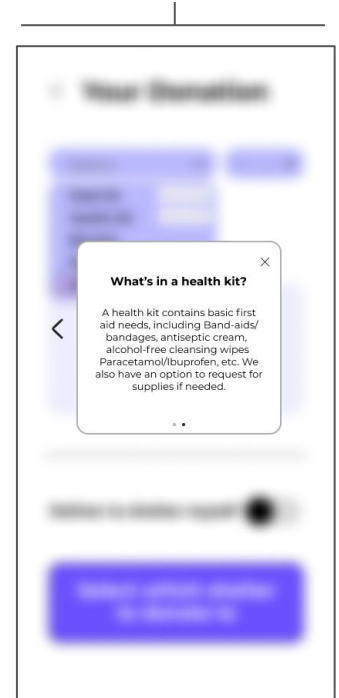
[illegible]

What's in a health kit?

A health kit contains basic first aid needs, including Band-aids/ bandages, antiseptic cream, alcohol-free cleansing wipes Paracetamol/Ibuprofen, etc. We also have an option to request for supplies if needed.

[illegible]

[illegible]